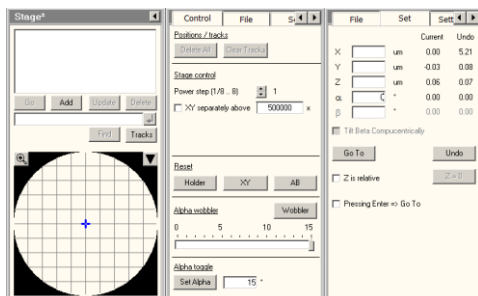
Stage*

Go Add Update Delete

Find Tracks

Control File S

Positions / tracks

Delete All Clear Tracks

Stage control

Power step (1/8 ... 8) 1

XY separately above 500000 x

Reset

Holder XY All

Alpha wobbler Wobbler

0 5 10 15

Alpha toggle

Set Alpha 15 °

File Set Sett

Current Undo

X um 0.00 5.21

Y um -0.03 0.08

Z um 0.06 0.07

α 0 ° 0.00 0.00

β ° 0.00 0.00

Tilt Beta Compucentrically

Go To Undo

Z is relative Z = 0

Pressing Enter => Go To